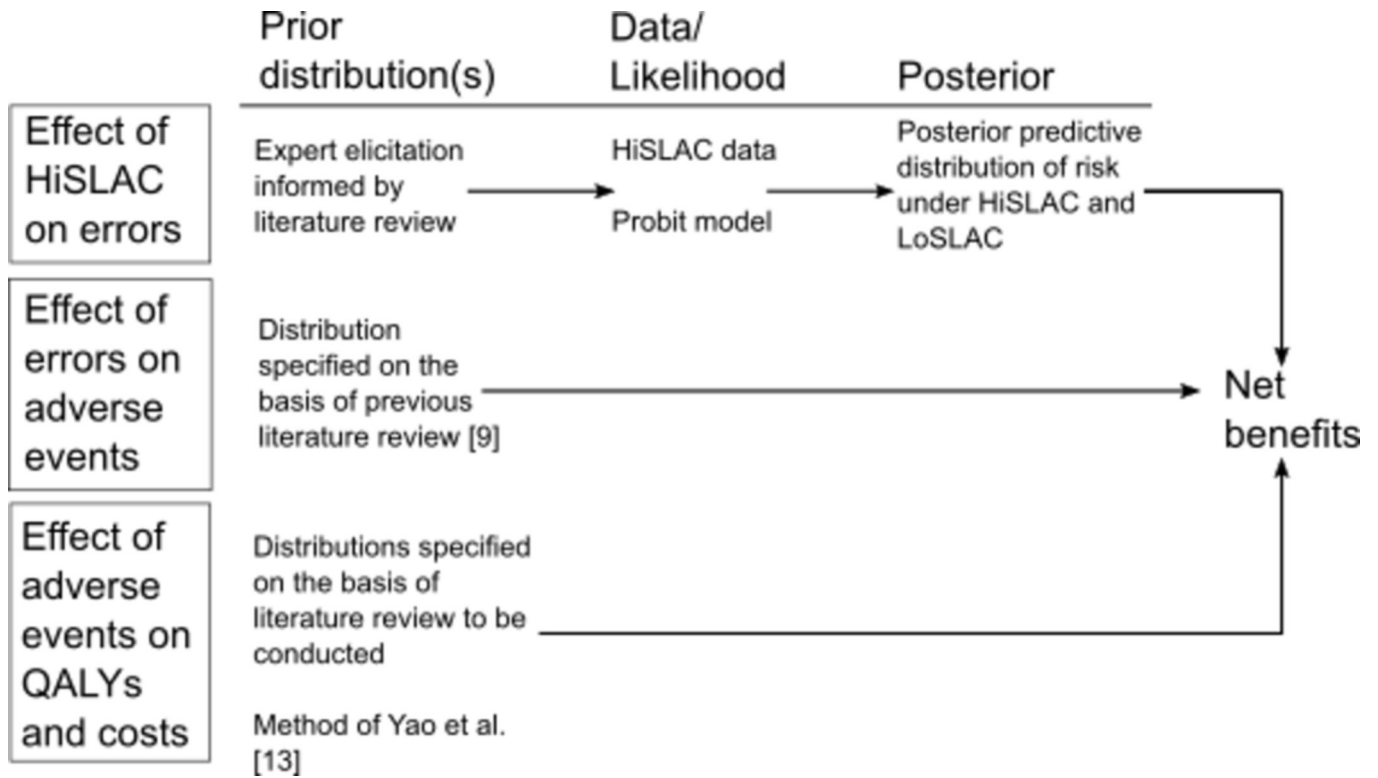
Prior distribution(s)

Data/ Likelihood

Posterior

Effect of HiSLAC on errors

Expert elicitation informed by literature review

HiSLAC data

Probit model

Posterior predictive distribution of risk under HiSLAC and LoSLAC

Effect of errors on adverse events

Distribution specified on the basis of previous literature review [9]

Net benefits

Effect of adverse events on QALYs and costs

Distributions specified on the basis of literature review to be conducted

Method of Yao et al. [13]